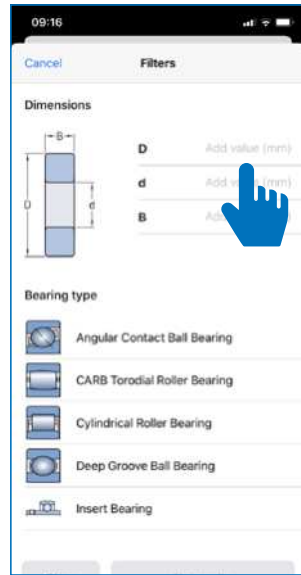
09:16

Cancel

Filters

Dimensions

B

D

d

D

Add value (mm)

d

Add va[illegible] (mm)

B

Ad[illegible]

Bearing type

Angular Contact Ball Bearing

CARB Torodial Roller Bearing

Cylindrical Roller Bearing

Deep Groove Ball Bearing

Insert Bearing